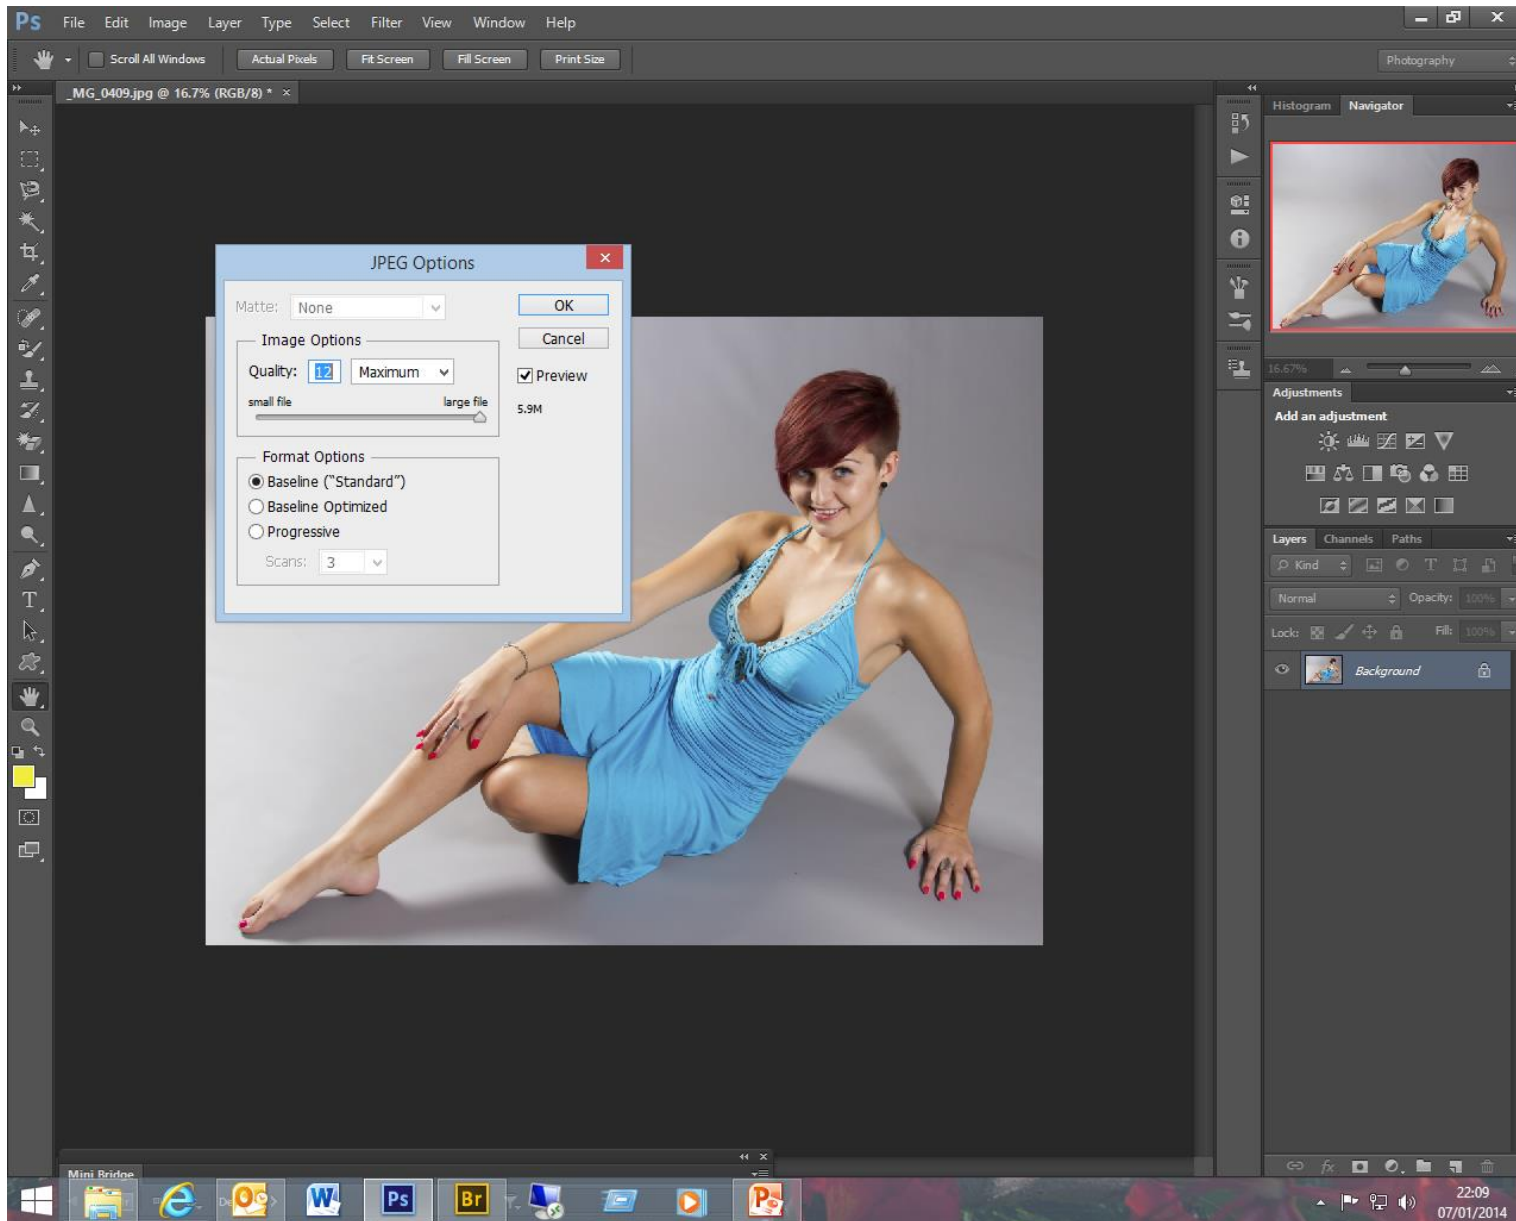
Ps File Edit Image Layer Type Select Filter View Window Help

Scroll All Windows Actual Pixels Fit Screen Fill Screen Print Size

Photography

_MG_0409.jpg @ 16.7% (RGB/8) * ×

JPEG Options

Matte: None

OK

Cancel

Preview

5.9M

Image Options

Quality: 12 Maximum

small file large file

Format Options

Baseline ("Standard")

Baseline Optimized

Progressive

Scans: 3

T

Histogram Navigator

16.67%

Adjustments

Add an adjustment

Layers Channels Paths

Kind

Normal Opacity: 100%

Lock: Fill: 100%

Background

Mini Bridge

22:09
07/01/2014